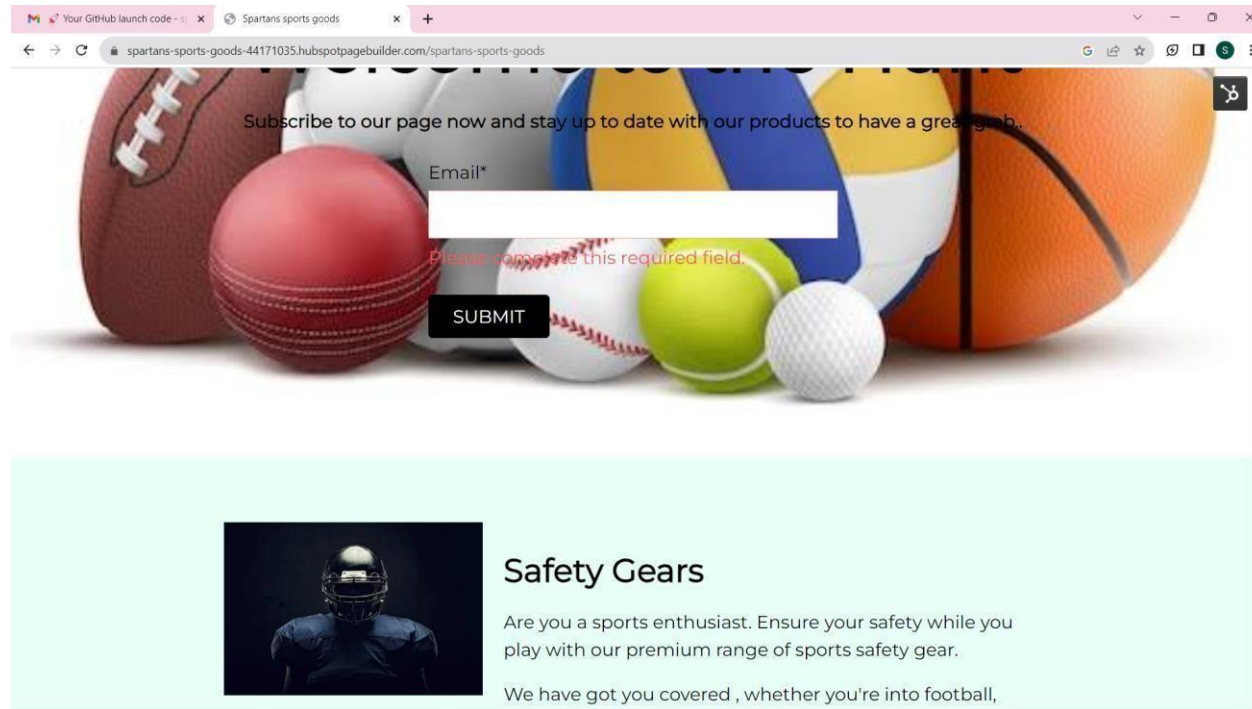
Your GitHub launch code - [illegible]
Spartans sports goods
spartans-sports-goods-44171035.hubspotpagebuilder.com/spartans-sports-goods

Subscribe to our page now and stay up to date with our products to have a great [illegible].

Email*

Please complete this required field.

SUBMIT

Safety Gears

Are you a sports enthusiast. Ensure your safety while you play with our premium range of sports safety gear.

We have got you covered , whether you're into football,